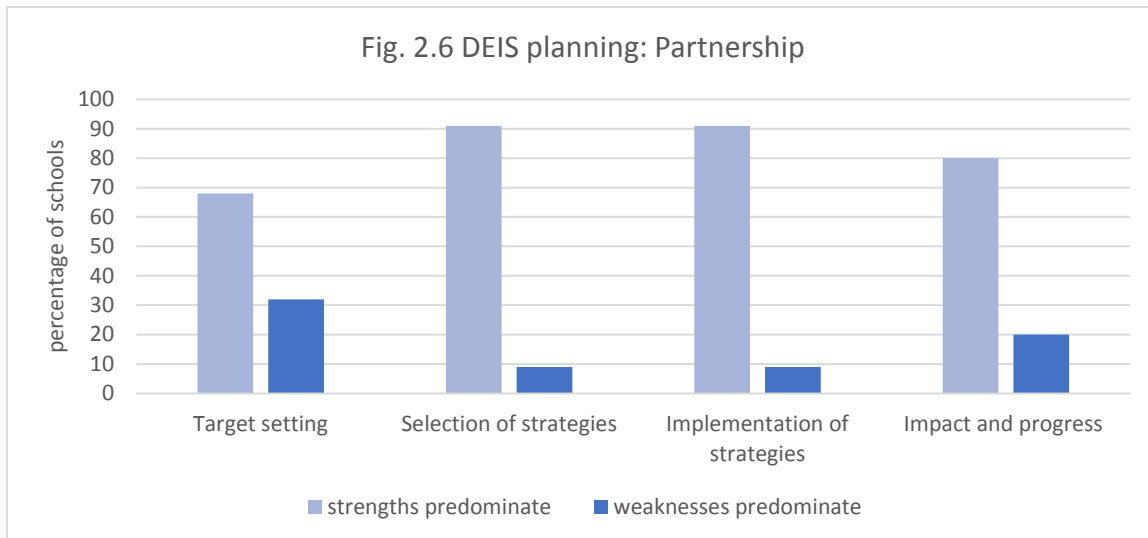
Fig. 2.6 DEIS planning: Partnership

percentage of schools

100
90
80
70
60
50
40
30
20
10
0

Target setting
Selection of strategies
Implementation of strategies
Impact and progress

strengths predominate
weaknesses predominate